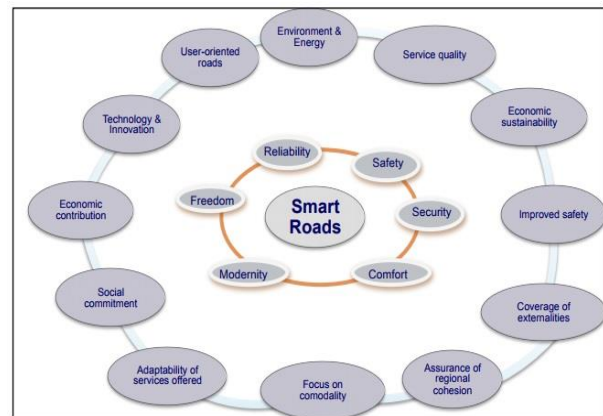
Smart Roads

Reliability

Safety

Security

Comfort

Modernity

Freedom

Environment & Energy

Service quality

Economic sustainability

Improved safety

Coverage of externalities

Assurance of regional cohesion

Focus on comodality

Adaptability of services offered

Social commitment

Economic contribution

Technology & Innovation

User-oriented roads